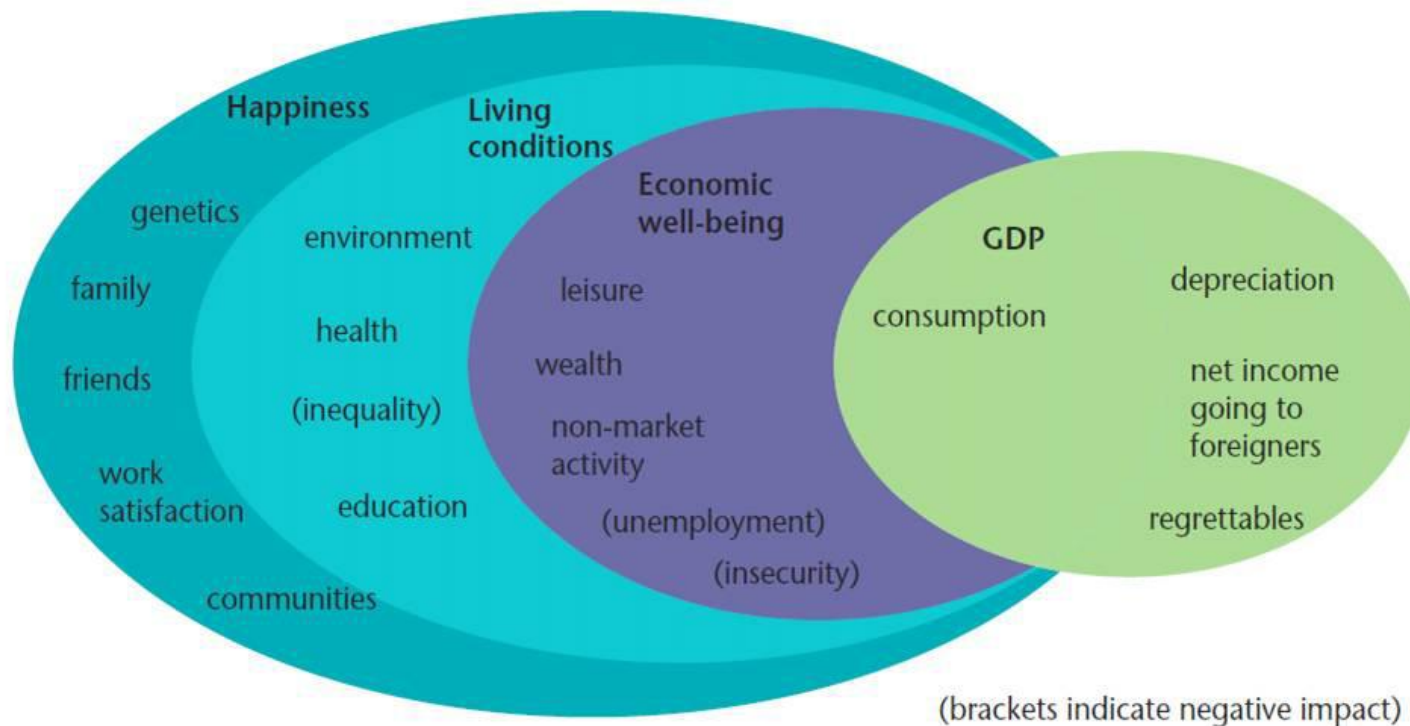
Happiness

genetics

family

friends

work satisfaction

communities

Living conditions

environment

health

(inequality)

education

Economic well-being

leisure

wealth

non-market activity

(unemployment)

(insecurity)

GDP

consumption

depreciation

net income going to foreigners

regrettables

(brackets indicate negative impact)